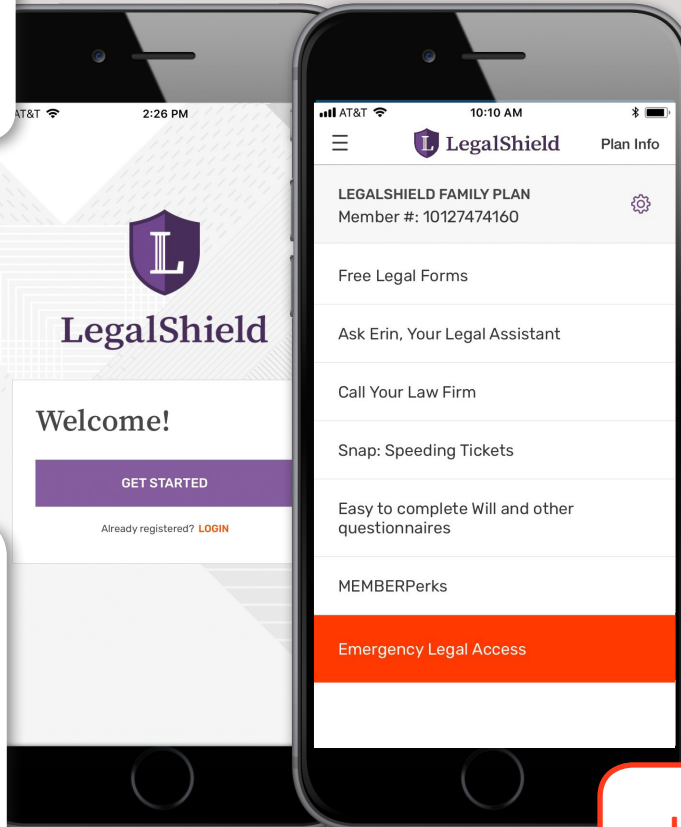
AT&T 2:26 PM

L

LegalShield

Welcome!

GET STARTED

Already registered? LOGIN

AT&T 10:10 AM

L LegalShield Plan Info

LEGALSHIELD FAMILY PLAN
Member #: 10127474160

Free Legal Forms

Ask Erin, Your Legal Assistant

Call Your Law Firm

Snap: Speeding Tickets

Easy to complete Will and other questionnaires

MEMBERPerks

Emergency Legal Access